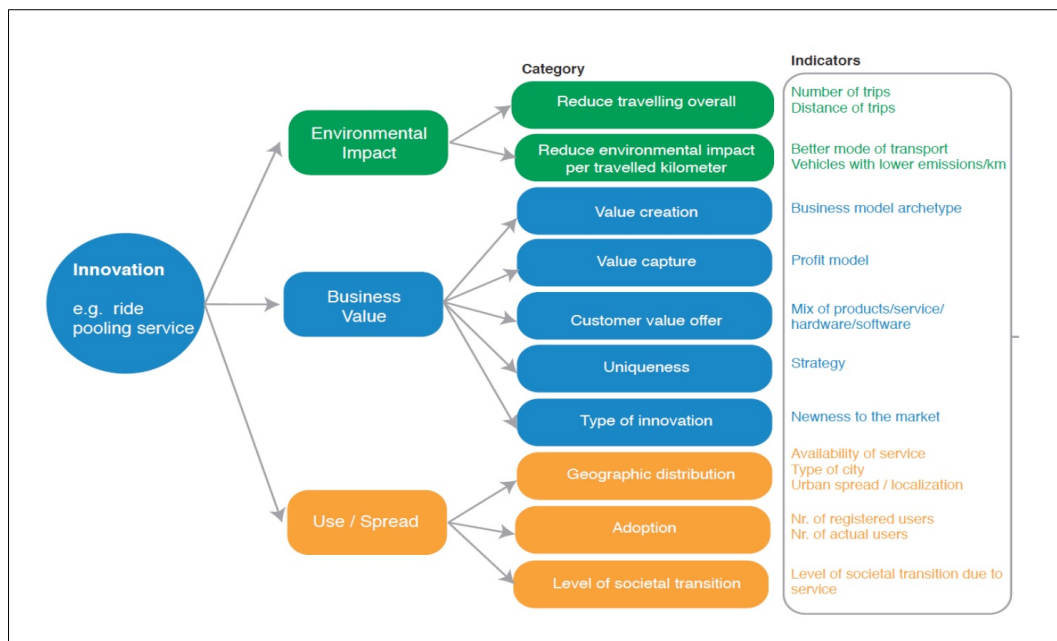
Innovation

e.g. ride pooling service

Environmental Impact

Business Value

Use / Spread

Category

Indicators

Reduce travelling overall

Number of trips
Distance of trips

Reduce environmental impact per travelled kilometer

Better mode of transport
Vehicles with lower emissions/km

Value creation

Business model archetype

Value capture

Profit model

Customer value offer

Mix of products/service/ hardware/software

Uniqueness

Strategy

Type of innovation

Newness to the market

Geographic distribution

Availability of service
Type of city
Urban spread / localization

Adoption

Nr. of registered users
Nr. of actual users

Level of societal transition

Level of societal transition due to service